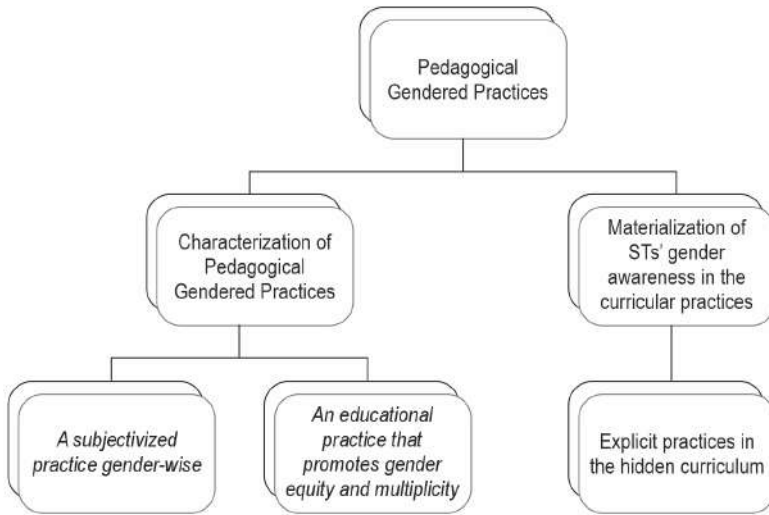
Pedagogical Gendered Practices

Characterization of Pedagogical Gendered Practices

Materialization of STs' gender awareness in the curricular practices

A subjectivized practice gender-wise

An educational practice that promotes gender equity and multiplicity

Explicit practices in the hidden curriculum